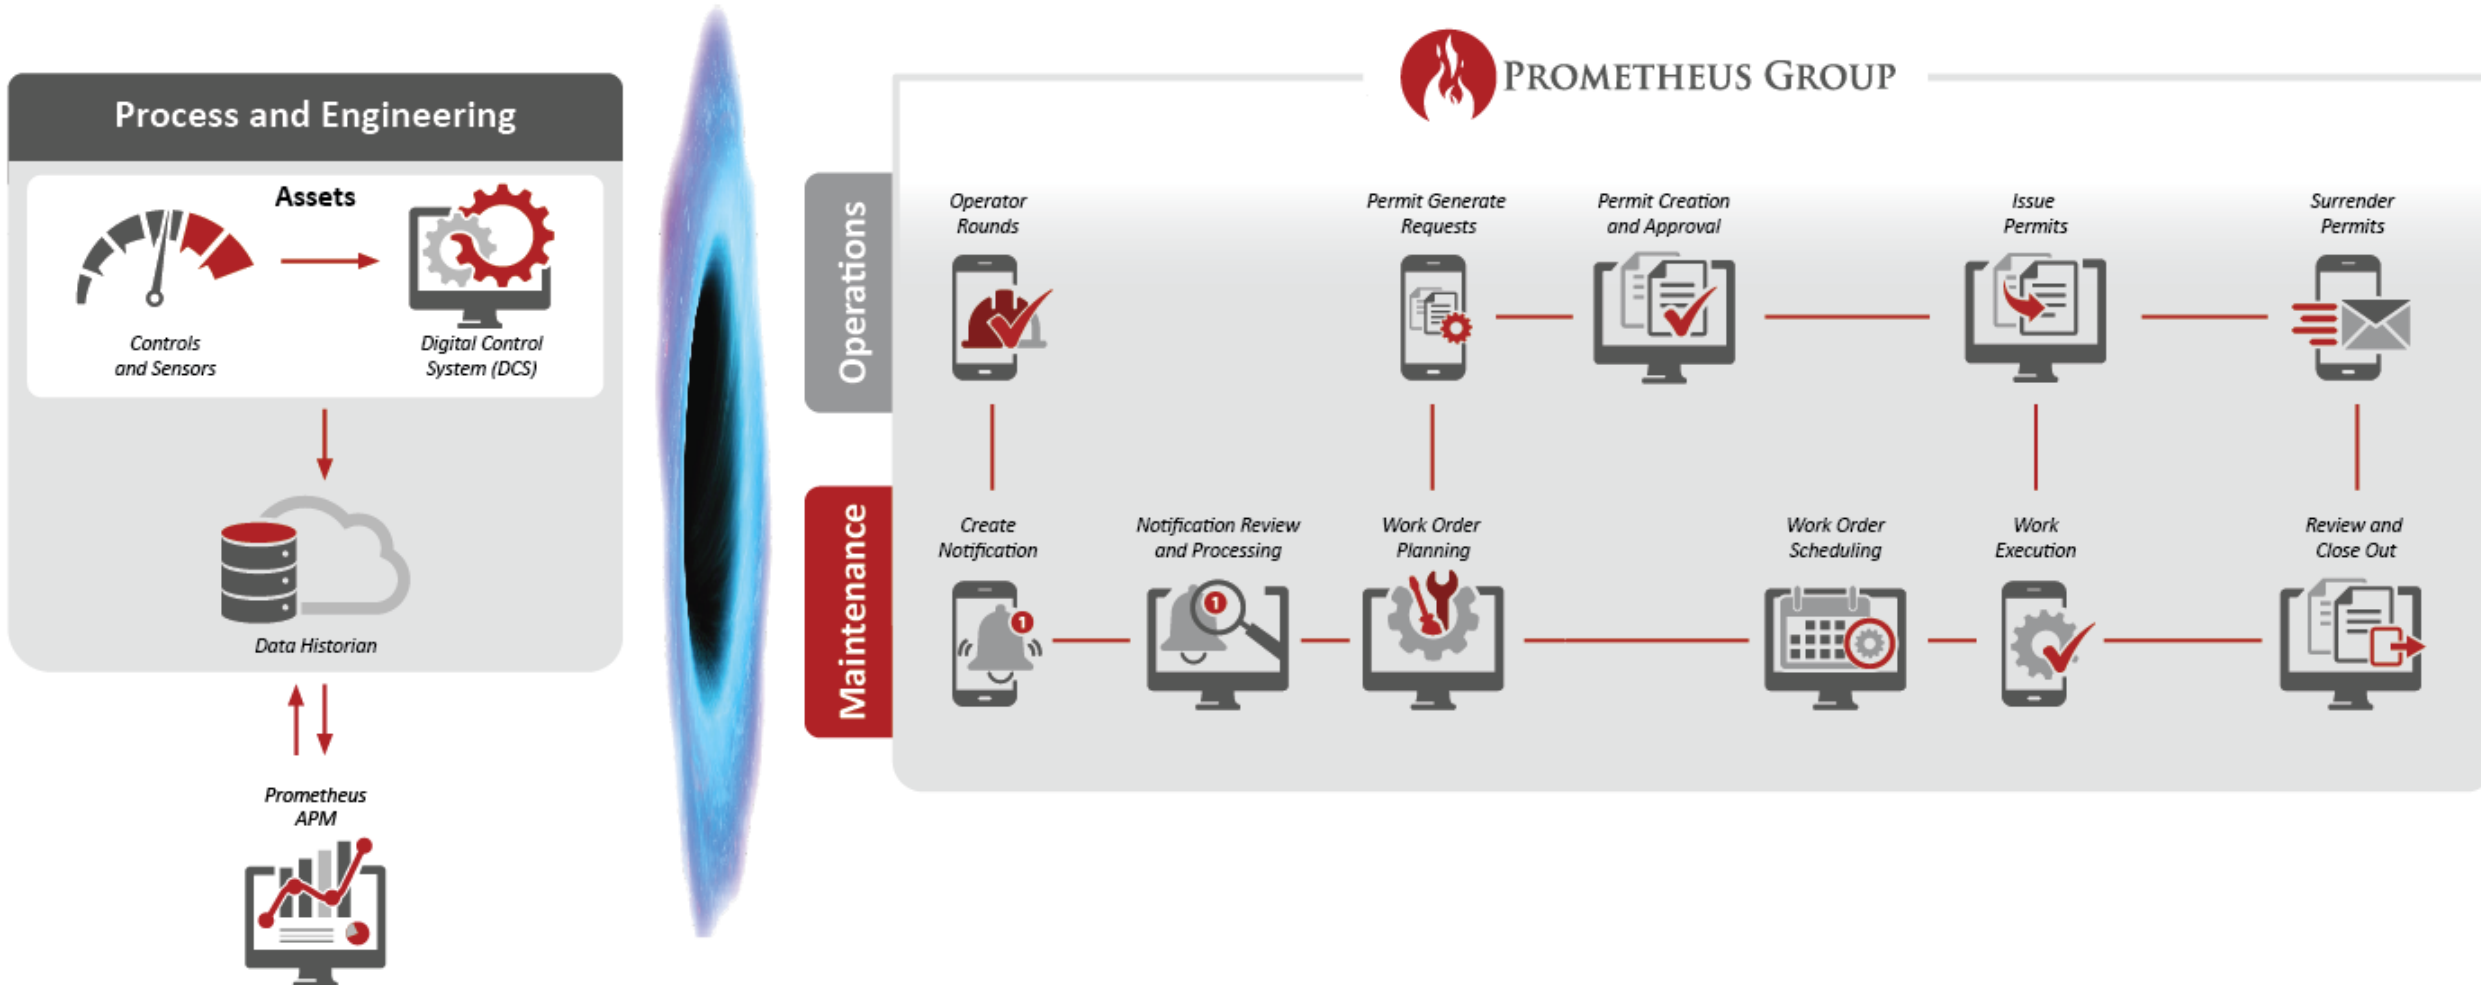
Process and Engineering

Assets

Controls and Sensors

Digital Control System (DCS)

Data Historian

Prometheus APM

PROMETHEUS GROUP

Operations

Maintenance

Operator Rounds

Permit Generate Requests

Permit Creation and Approval

Issue Permits

Surrender Permits

Create Notification

Notification Review and Processing

Work Order Planning

Work Order Scheduling

Work Execution

Review and Close Out